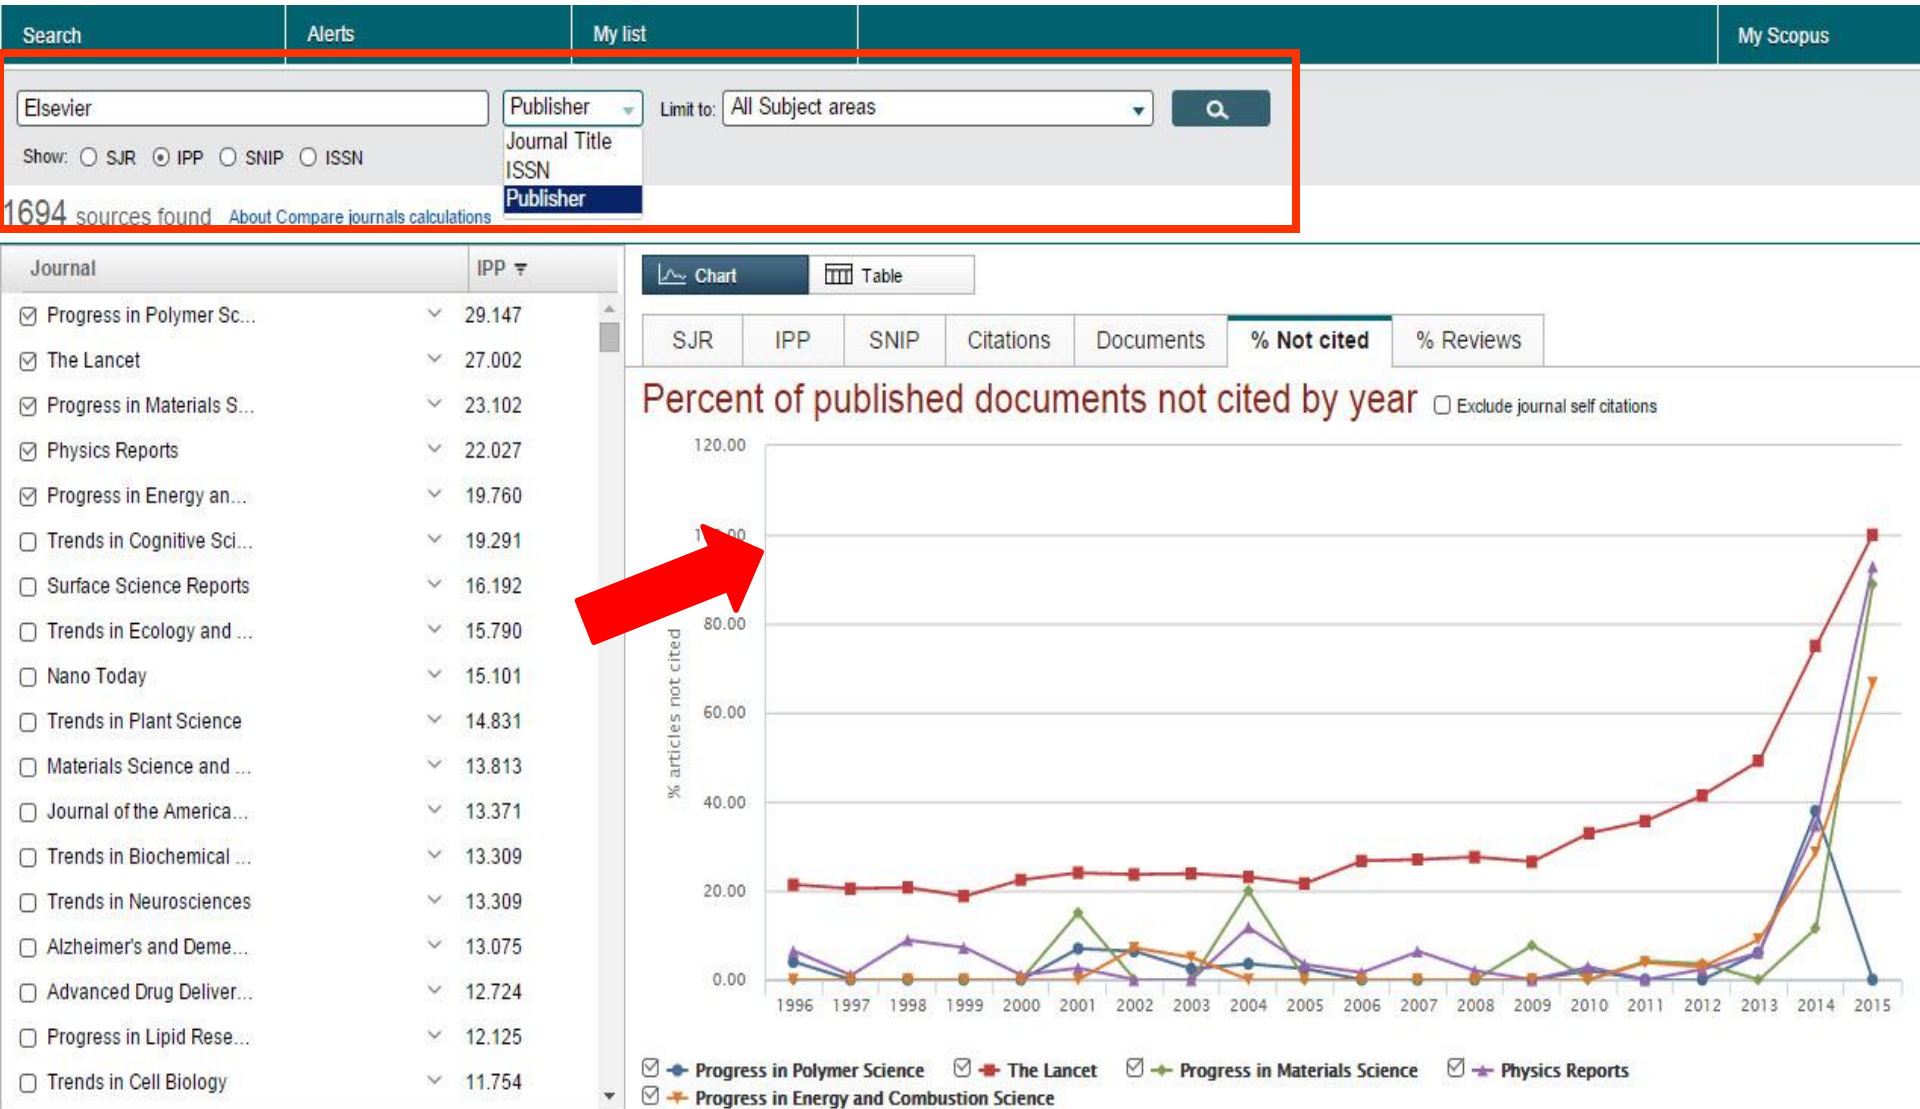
Search | Alerts | My list | My Scopus

Elsevier
Publisher
Journal Title
ISSN
Publisher
Limit to: All Subject areas

Show: SJR IPP SNIP ISSN

1694 sources found About Compare journals calculations

| Journal | IPP |
|---|---|
| Progress in Polymer Sc... | 29.147 |
| The Lancet | 27.002 |
| Progress in Materials S... | 23.102 |
| Physics Reports | 22.027 |
| Progress in Energy an... | 19.760 |
| Trends in Cognitive Sci... | 19.291 |
| Surface Science Reports | 16.192 |
| Trends in Ecology and ... | 15.790 |
| Nano Today | 15.101 |
| Trends in Plant Science | 14.831 |
| Materials Science and ... | 13.813 |
| Journal of the America... | 13.371 |
| Trends in Biochemical ... | 13.309 |
| Trends in Neurosciences | 13.309 |
| Alzheimer's and Deme... | 13.075 |
| Advanced Drug Deliver... | 12.724 |
| Progress in Lipid Rese... | 12.125 |
| Trends in Cell Biology | 11.754 |

Chart Table

SJR | IPP | SNIP | Citations | Documents | % Not cited | % Reviews

Percent of published documents not cited by year
Exclude journal self citations

120.00
1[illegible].00
80.00
60.00
40.00
20.00
0.00

% articles not cited

1996 1997 1998 1999 2000 2001 2002 2003 2004 2005 2006 2007 2008 2009 2010 2011 2012 2013 2014 2015

Progress in Polymer Science The Lancet Progress in Materials Science Physics Reports
Progress in Energy and Combustion Science